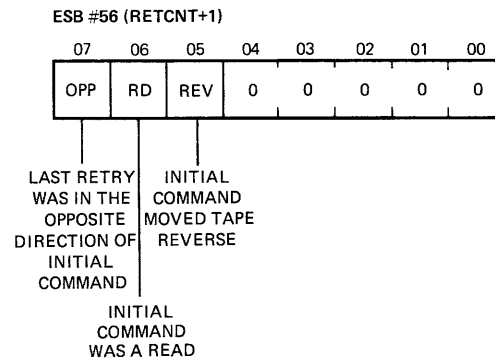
ESB #56 (RETCNT+1)

| 07 | 06 | 05 | 04 | 03 | 02 | 01 | 00 |
|---|---|---|---|---|---|---|---|
| OPP | RD | REV | 0 | 0 | 0 | 0 | 0 |

LAST RETRY WAS IN THE OPPOSITE DIRECTION OF INITIAL COMMAND

INITIAL COMMAND MOVED TAPE REVERSE

INITIAL COMMAND WAS A READ